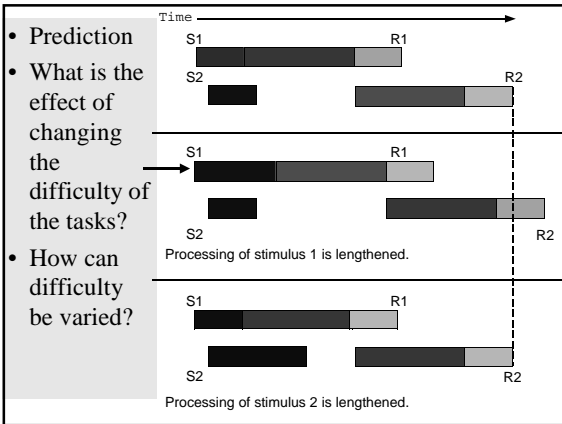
• Prediction

• What is the effect of changing the difficulty of the tasks?

• How can difficulty be varied?

Time

S1

R1

S2

R2

S1

R1

S2

R2

Processing of stimulus 1 is lengthened.

S1

R1

S2

R2

Processing of stimulus 2 is lengthened.